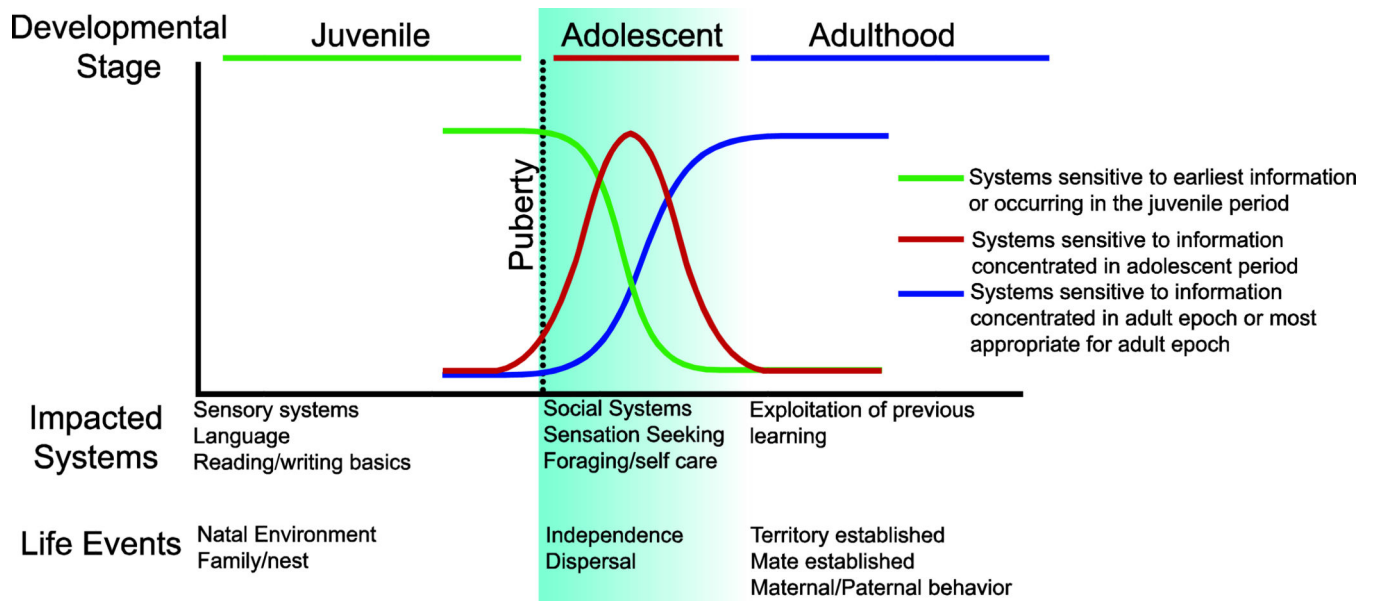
Developmental Stage

Juvenile

Adolescent

Adulthood

Puberty

Systems sensitive to earliest information or occurring in the juvenile period

Systems sensitive to information concentrated in adolescent period

Systems sensitive to information concentrated in adult epoch or most appropriate for adult epoch

Impacted Systems

Sensory systems
Language
Reading/writing basics

Social Systems
Sensation Seeking
Foraging/self care

Exploitation of previous learning

Life Events

Natal Environment
Family/nest

Independence
Dispersal

Territory established
Mate established
Maternal/Paternal behavior